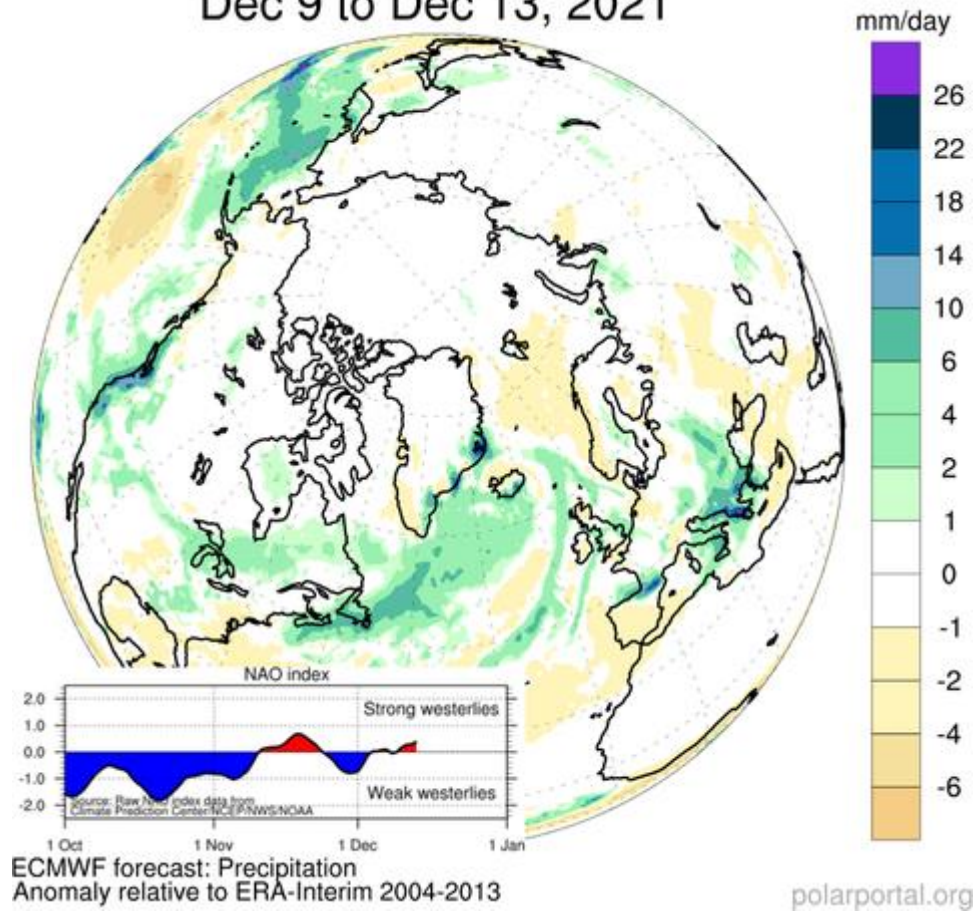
Dec 9 to Dec 13, 2021

mm/day
26
22
18
14
10
6
4
2
1
0
-1
-2
-4
-6

NAO index
2.0
1.0
0.0
-1.0
-2.0
Strong westerlies
Weak westerlies
Source: Raw N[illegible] index data from Climate Prediction Center/NCEP/NWS/NOAA
1 Oct
1 Nov
1 Dec
1 Jan

ECMWF forecast: Precipitation
Anomaly relative to ERA-Interim 2004-2013

polarportal.org